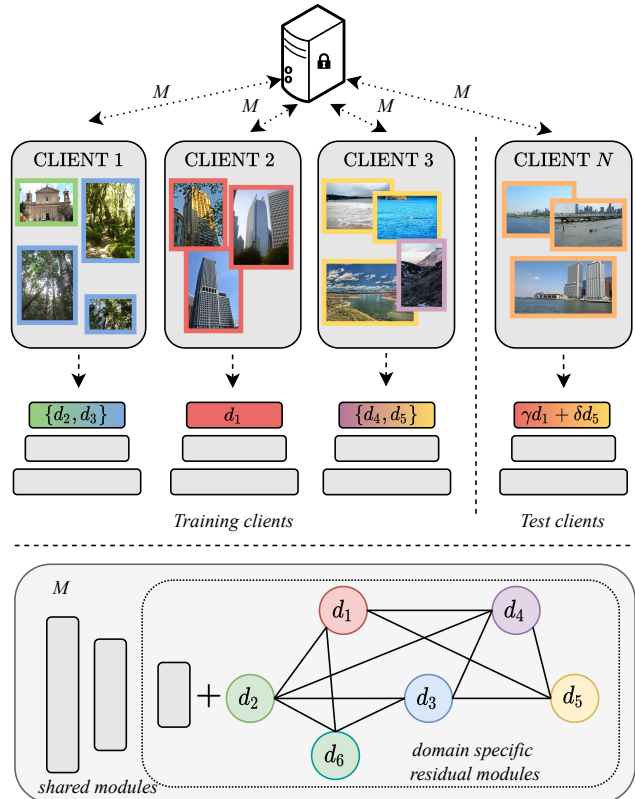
$M$

$M$

$M$

$M$

CLIENT 1

CLIENT 2

CLIENT 3

CLIENT $N$

$\{d_2, d_3\}$

$d_1$

$\{d_4, d_5\}$

$\gamma d_1 + \delta d_5$

Training clients

Test clients

$M$

+

$d_1$

$d_2$

$d_3$

$d_4$

$d_5$

$d_6$

shared modules

domain specific residual modules